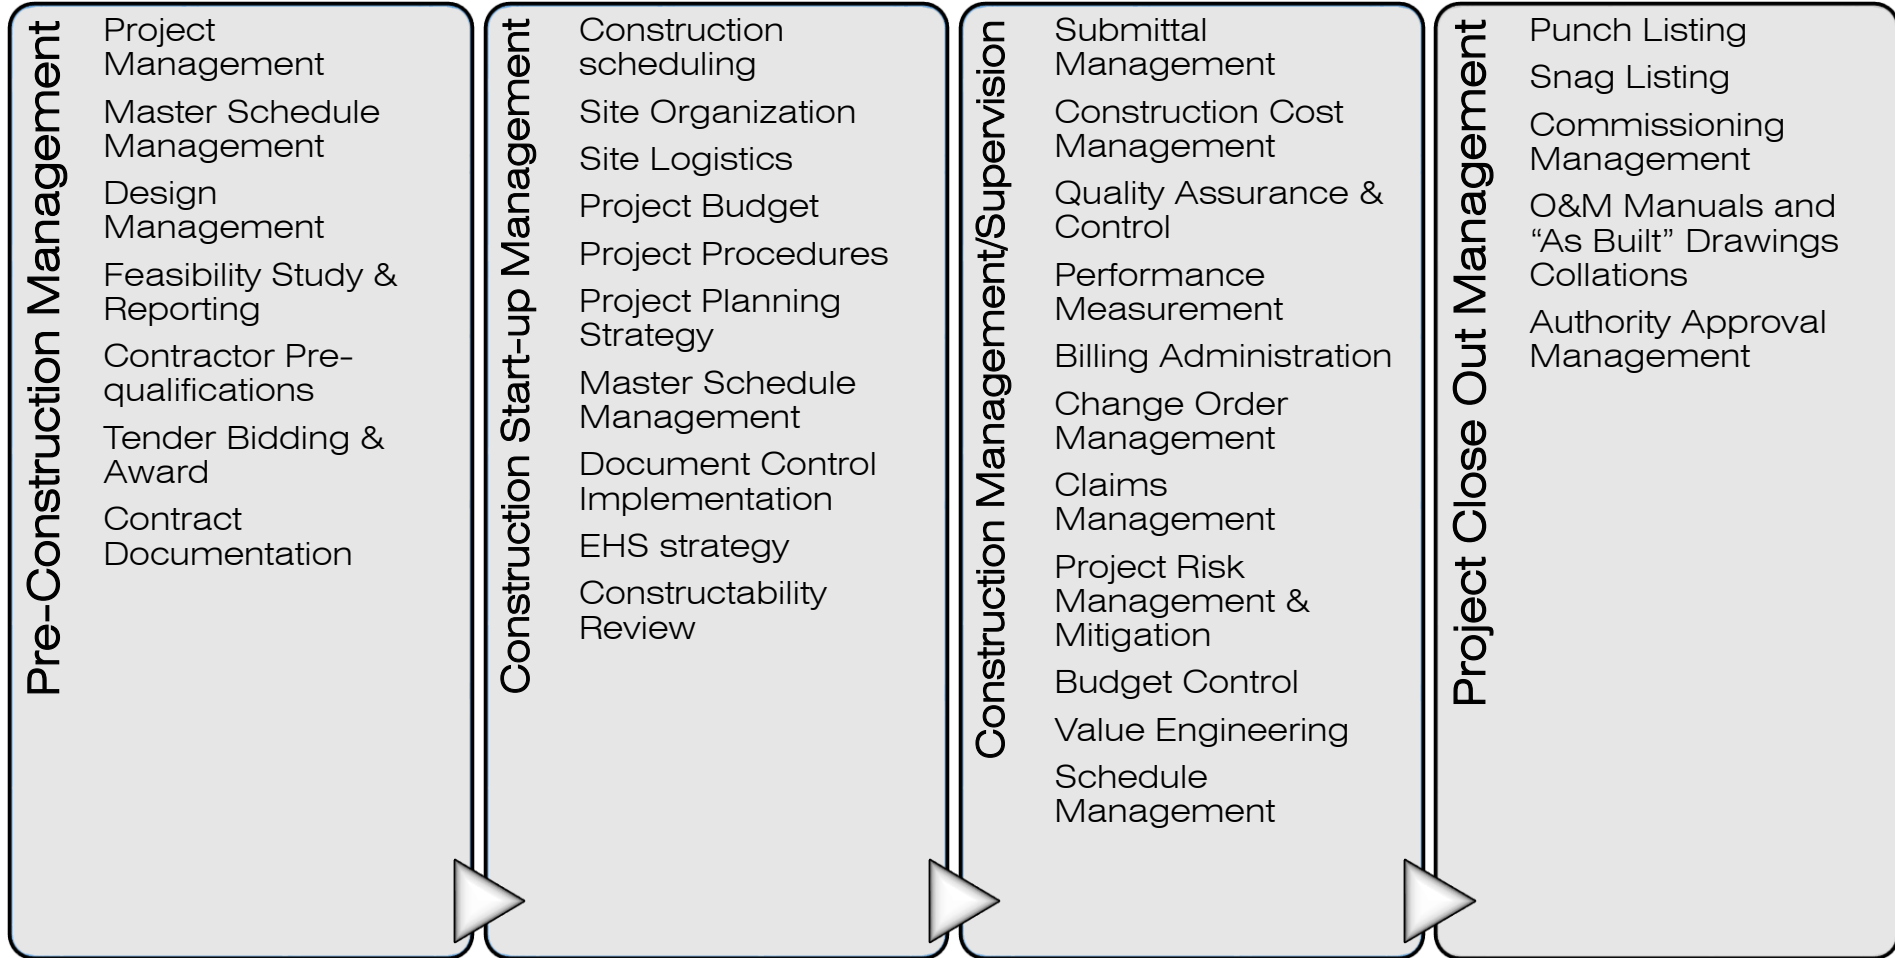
Pre-Construction Management

Project Management

Master Schedule Management

Design Management

Feasibility Study & Reporting

Contractor Pre-qualifications

Tender Bidding & Award

Contract Documentation

Construction Start-up Management

Construction scheduling

Site Organization

Site Logistics

Project Budget

Project Procedures

Project Planning Strategy

Master Schedule Management

Document Control Implementation

EHS strategy

Constructability Review

Construction Management/Supervision

Submittal Management

Construction Cost Management

Quality Assurance & Control

Performance Measurement

Billing Administration

Change Order Management

Claims Management

Project Risk Management & Mitigation

Budget Control

Value Engineering

Schedule Management

Project Close Out Management

Punch Listing

Snag Listing

Commissioning Management

O&M Manuals and “As Built” Drawings Collations

Authority Approval Management